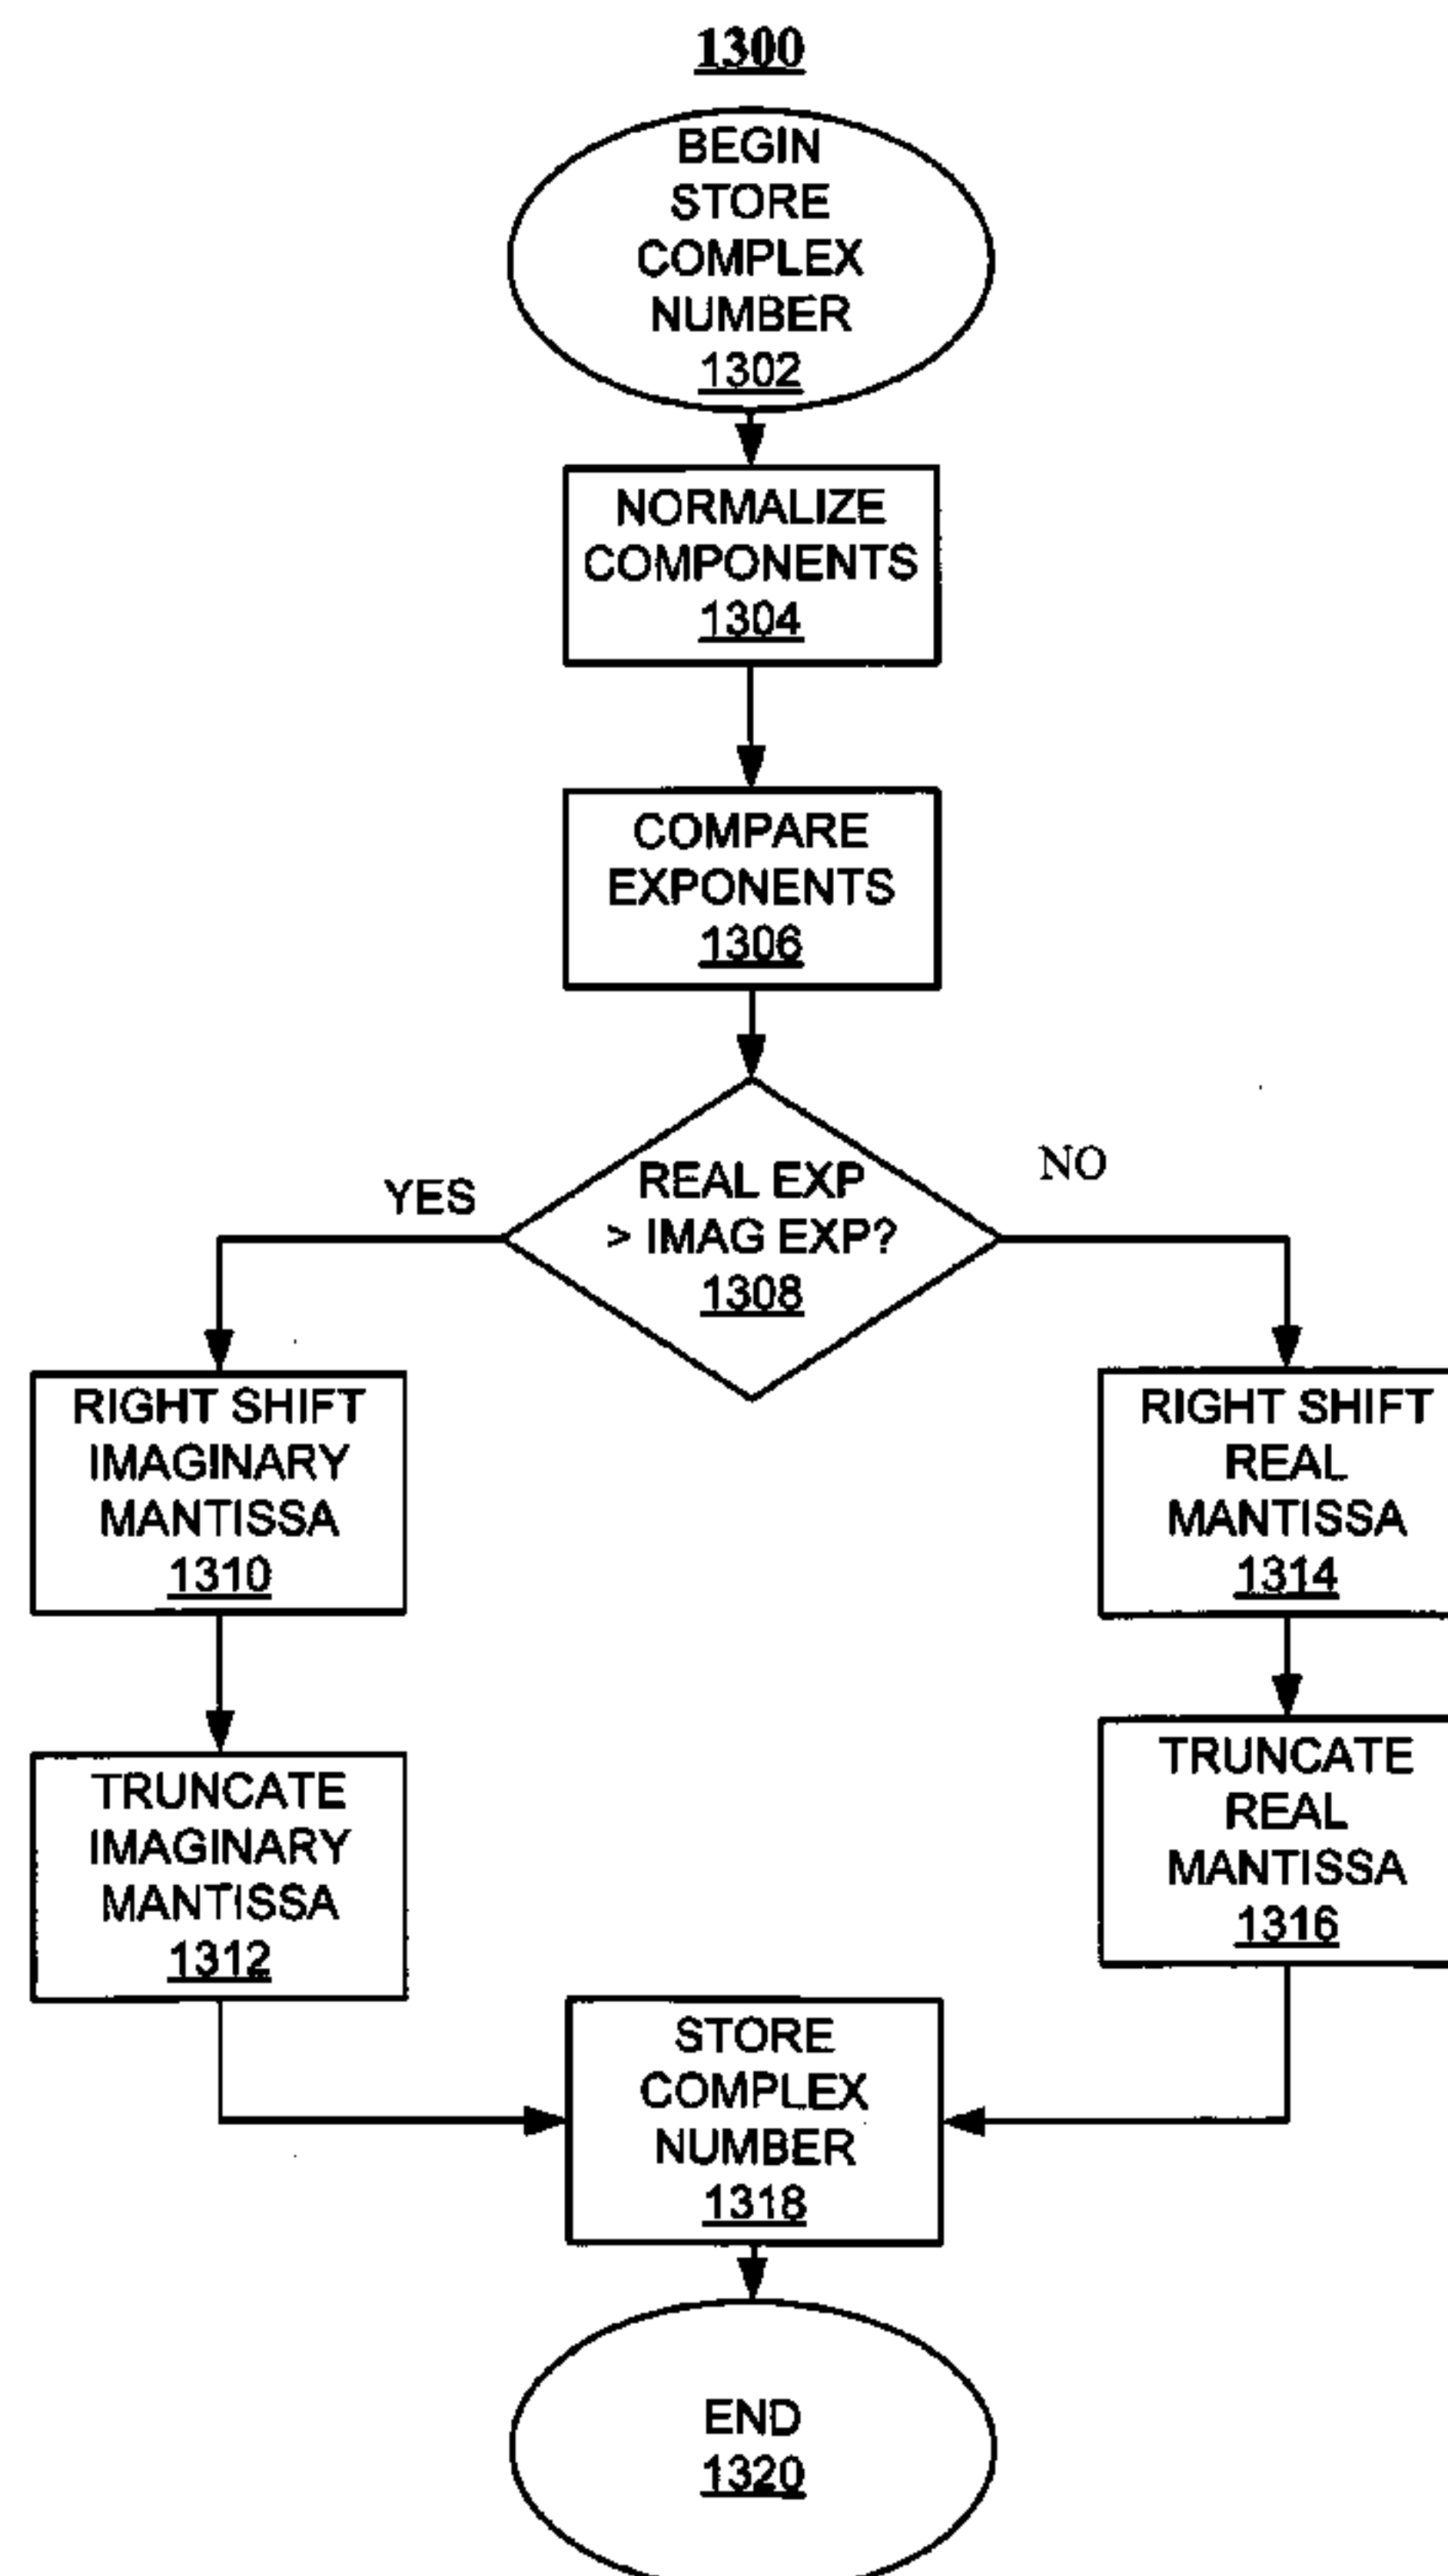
1300

BEGIN STORE COMPLEX NUMBER 1302

NORMALIZE COMPONENTS 1304

COMPARE EXPONENTS 1306

REAL EXP > IMAG EXP? 1308

YES

NO

RIGHT SHIFT IMAGINARY MANTISSA 1310

TRUNCATE IMAGINARY MANTISSA 1312

RIGHT SHIFT REAL MANTISSA 1314

TRUNCATE REAL MANTISSA 1316

STORE COMPLEX NUMBER 1318

END 1320